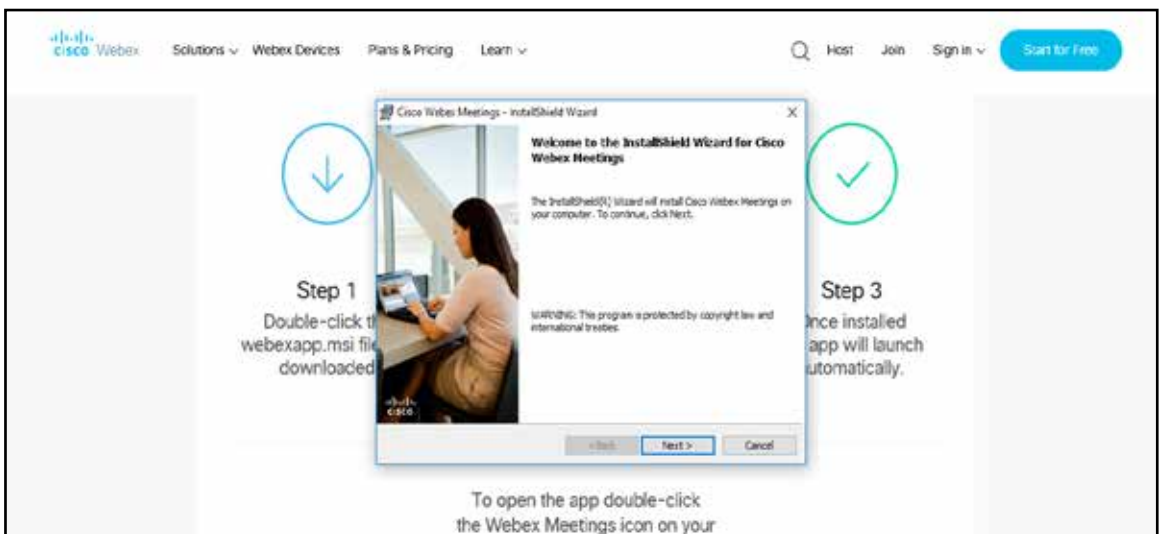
cisco Webex Solutions Webex Devices Plans & Pricing Learn Host Join Sign in Start for Free

Cisco Webex Meetings - InstallShield Wizard

Welcome to the InstallShield Wizard for Cisco Webex Meetings

The InstallShield(R) Wizard will install Cisco Webex Meetings on your computer. To continue, click Next.

WARNING: This program is protected by copyright law and international treaties.

cisco

< Back Next > Cancel

Step 1
Double-click th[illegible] webexapp.msi fil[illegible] downloaded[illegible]

Step 3
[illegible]nce installed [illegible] app will launch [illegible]utomatically.

To open the app double-click the Webex Meetings icon on your